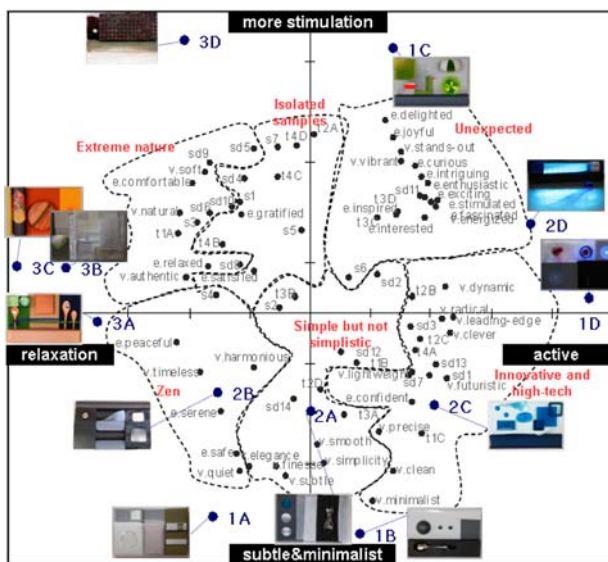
more stimulation

3D

1C

Isolated samples

Extreme nature

Unexpected

e.delighted
e.joyful
v.stands-out
v.vibrant
e.curious
e.intriguing
e.enthusiastic
e.exciting
e.stimulated
e.fascinated
v.energized
e.inspired
e.interested
sd11
t3D
t3C

s7
t4D
t2A
sd5
sd9
v.soft
e.comfortable
sd4
t4C
s1
v.natural
sd6
sd10
e.gratified
s3
s5
t1A
t4B
e.relaxed
v.authentic
e.satisfied
s4

2D

3C
3B

s6
sd2
t2B
v.dynamic
v.rational
t3B
s2

3A

1D

v.leading-edge
sd3
v.clever
t2C
t4A
sd13
sd1
v.futuristic

relaxation

active

e.peaceful

Simple but not simplistic

v.harmonious
sd12
t1B
v.lightweight
sd7
v.timeless

Innovative and high-tech

Zen

2B

e.serene

sd14
t2D
2A
e.confident
t3A

2C

v.precise
t1C
v.smooth
v.simplicity
e.safe
elegance
e.finesse
v.quiet
v.subtle
v.clean
v.minimalist

1A

1B

subtle&minimalist